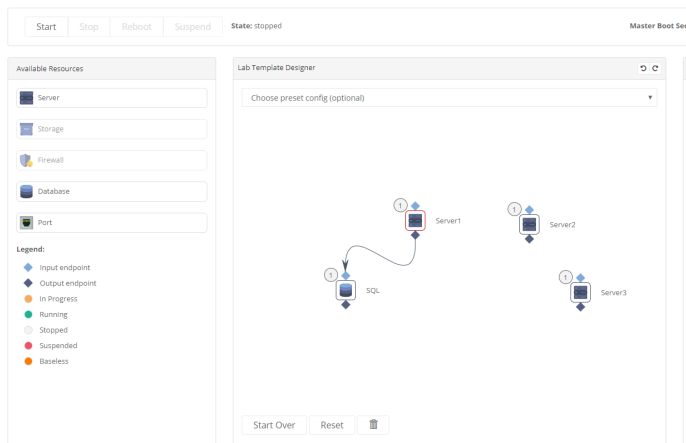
Start Stop Reboot Suspend State: stopped

Master Boot Se

Available Resources

Server

Storage

Firewall

Database

Port

Legend:

Input endpoint

Output endpoint

In Progress

Running

Stopped

Suspended

Baseless

Lab Template Designer

Choose preset config (optional)

1

Server1

1

Server2

1

SQL

1

Server3

Start Over Reset